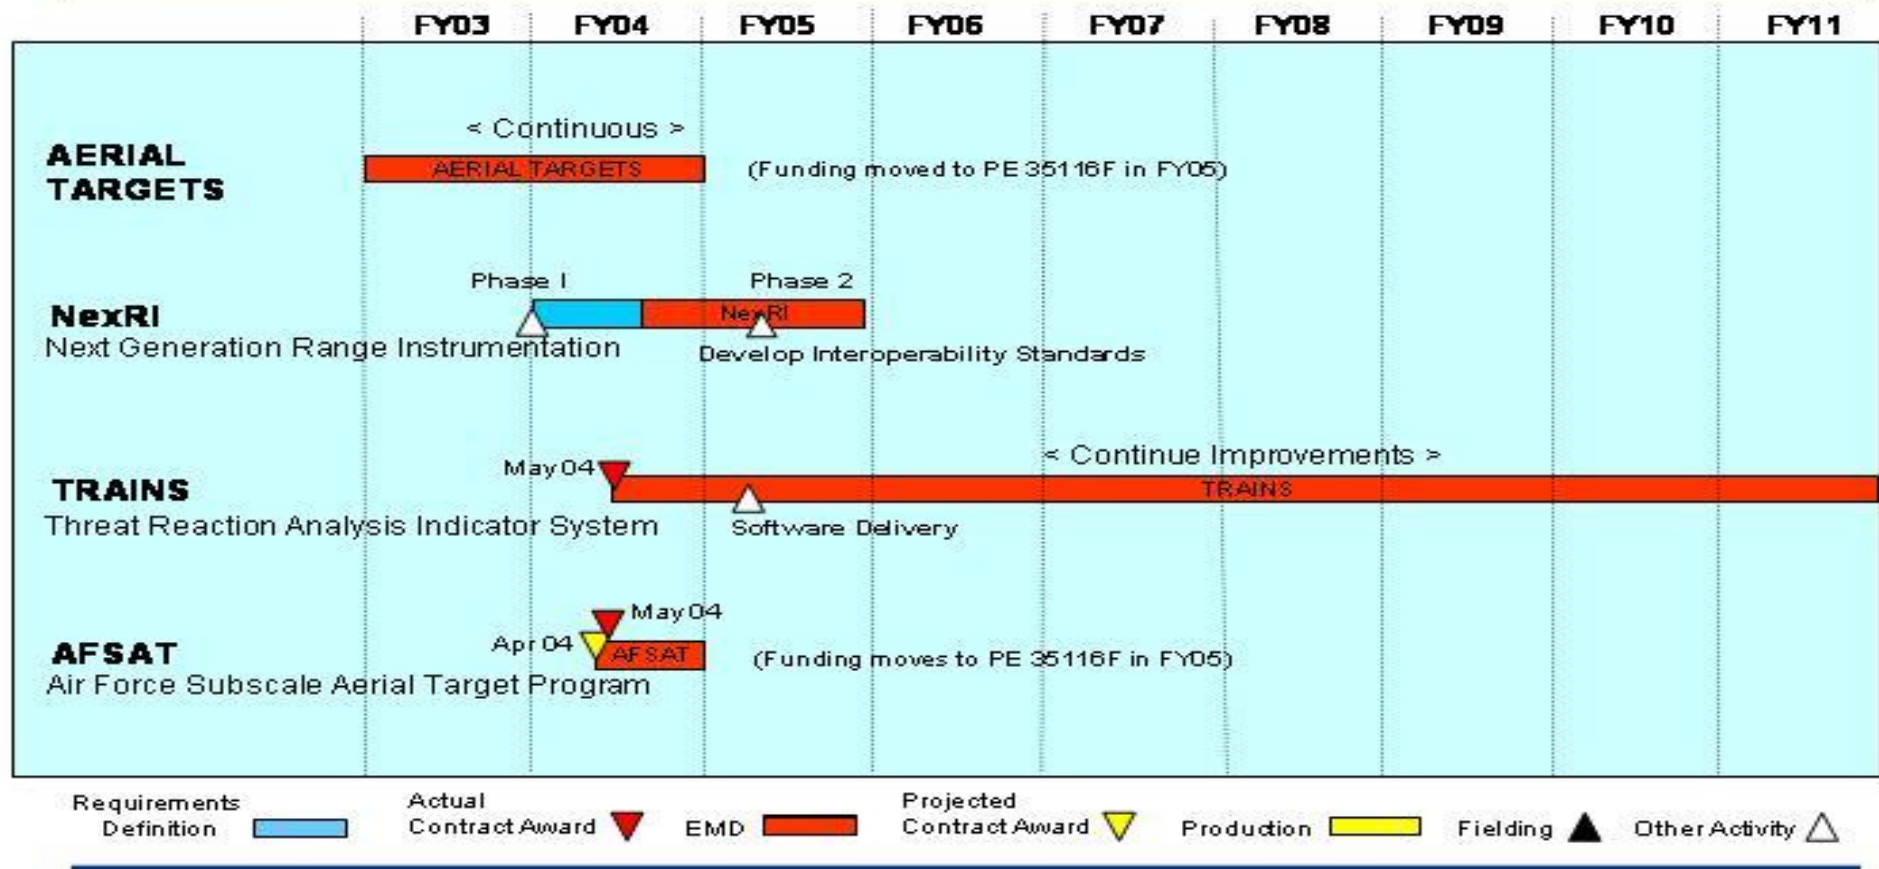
FY03 FY04 FY05 FY06 FY07 FY08 FY09 FY10 FY11

< Continuous >

AERIAL TARGETS

AERIAL TARGETS

(Funding moved to PE 35116F in FY05)

Phase I

Phase 2

NexRI

Next Generation Range Instrumentation

NexRI

Develop Interoperability Standards

< Continue Improvements >

May 04

TRAINS

Threat Reaction Analysis Indicator System

TRAINS

Software Delivery

May 04

Apr 04

AFSAT

AFSAT

Air Force Subscale Aerial Target Program

(Funding moves to PE 35116F in FY05)

Requirements Definition

Actual Contract Award

EMD

Projected Contract Award

Production

Fielding

Other Activity